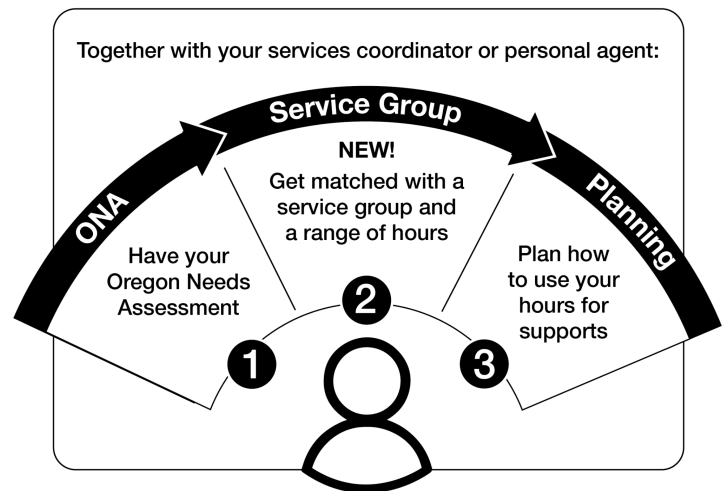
Together with your services coordinator or personal agent:

ONA

Service Group

Planning

Have your Oregon Needs Assessment

NEW!
Get matched with a service group and a range of hours

Plan how to use your hours for supports

1

2

3